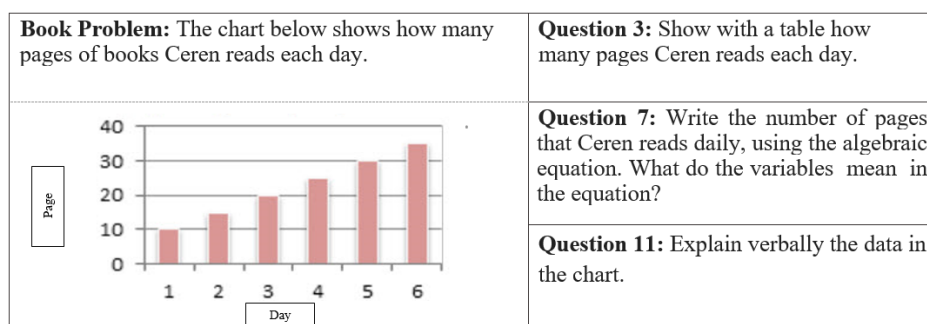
**Book Problem:** The chart below shows how many pages of books Ceren reads each day.

40
30
20
10
0

Page

1 2 3 4 5 6

Day

**Question 3:** Show with a table how many pages Ceren reads each day.

**Question 7:** Write the number of pages that Ceren reads daily, using the algebraic equation. What do the variables mean in the equation?

**Question 11:** Explain verbally the data in the chart.